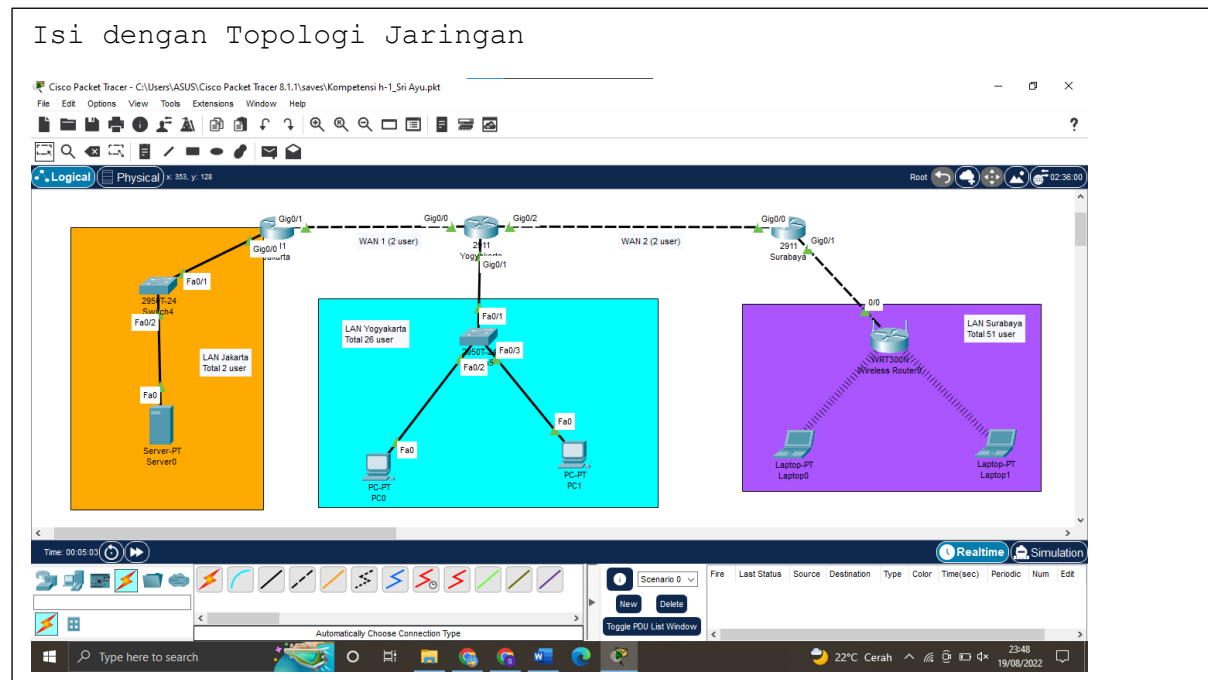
Isi dengan Topologi Jaringan

Cisco Packet Tracer - C:\Users\ASUS\Cisco Packet Tracer 8.1.1\saves\Kompetensi h-1_Sri Ayu.pkt

File Edit Options View Tools Extensions Window Help

Logical Physical x: 353, y: 128

Root 02:36:00

Gig0/1 Gig0/0 Gig0/2 Gig0/0
Gig0/0 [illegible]1 Jakarta
WAN 1 (2 user) 2911 Yogyakarta WAN 2 (2 user) 2911 Surabaya Gig0/1
Gig0/1
Fa0/1
2950T-24 Switch4
Fa0/2
LAN Jakarta Total 2 user
Fa0
Server-PT Server0

Fa0/1
LAN Yogyakarta Total 26 user
2950T-24 Fa0/3
Fa0/2
Fa0
Fa0
PC-PT PC0
PC-PT PC1

0/0
LAN Surabaya Total 51 user
WRT300N Wireless Router0
Laptop-PT Laptop0
Laptop-PT Laptop1

Time: 00:05:03
Realtime Simulation

Automatically Choose Connection Type

Scenario 0
New Delete
Toggle PDU List Window

| Fire | Last Status | Source | Destination | Type | Color | Time(sec) | Periodic | Num | Edit |
|---|---|---|---|---|---|---|---|---|---|

Type here to search
22°C Cerah 23:48 19/08/2022